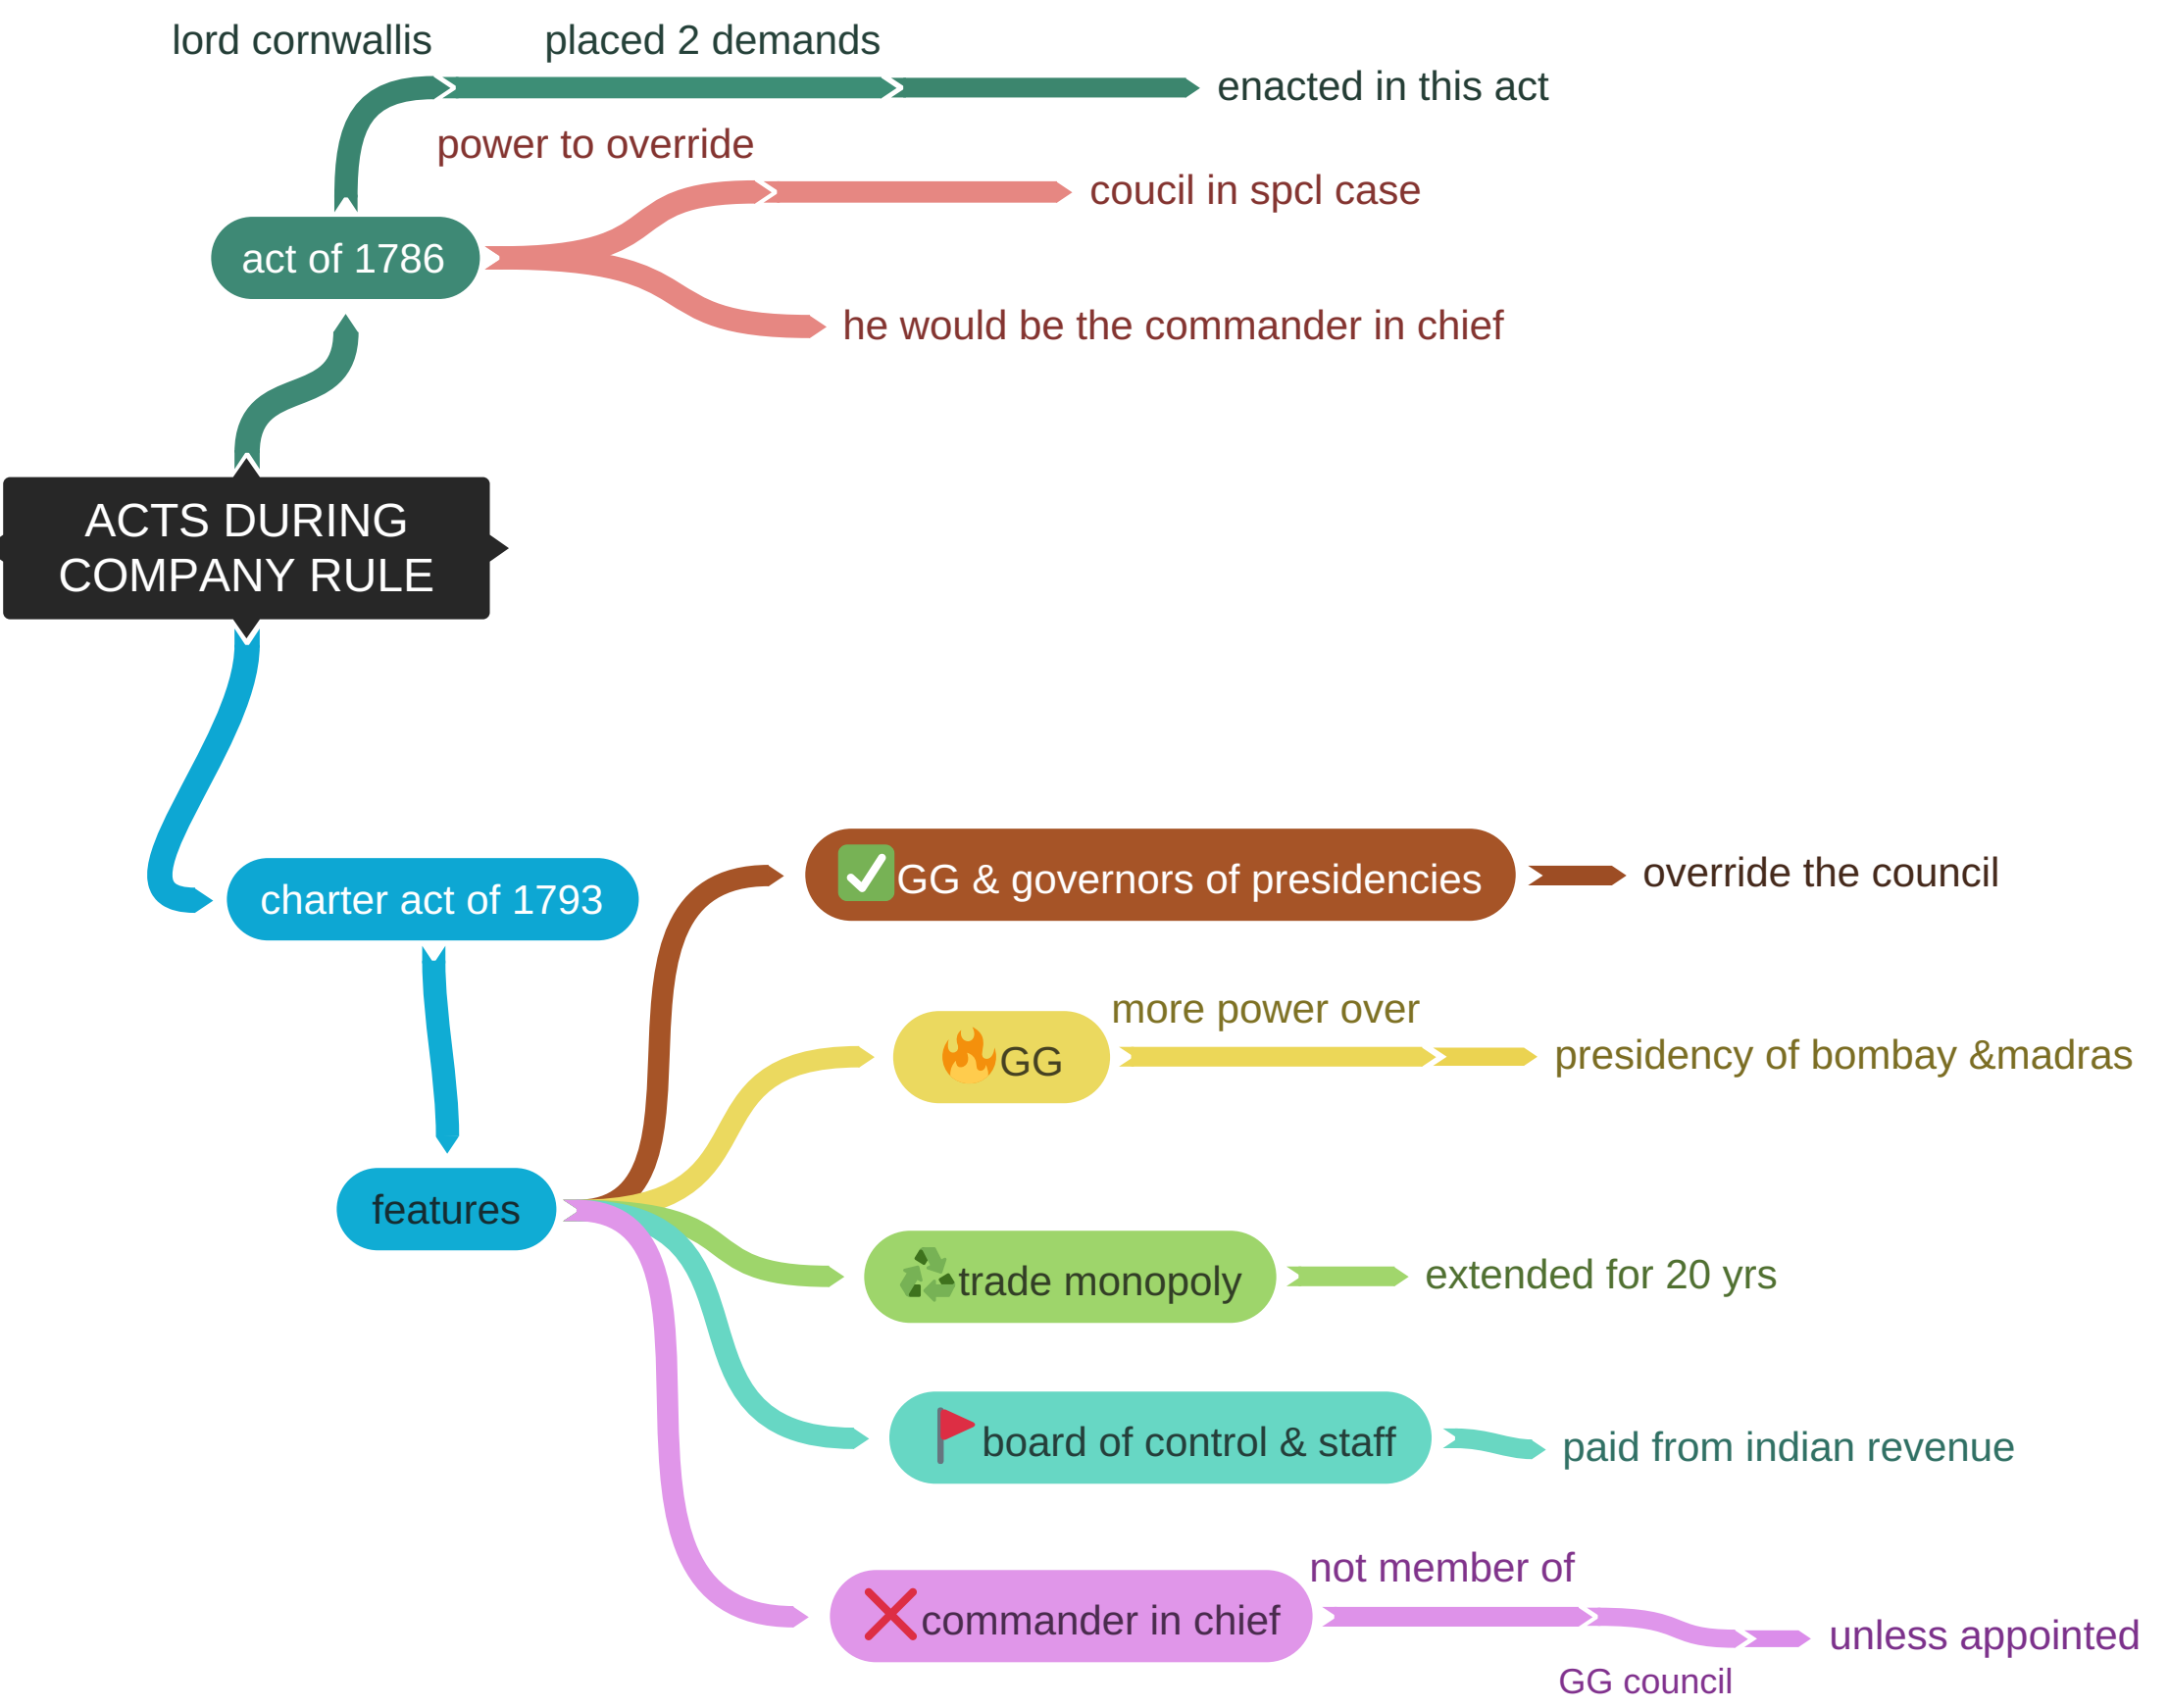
lord cornwallis placed 2 demands enacted in this act

power to override

act of 1786

coucil in spcl case

he would be the commander in chief

ACTS DURING COMPANY RULE

charter act of 1793

features

✅GG & governors of presidencies override the council

more power over

🔥GG presidency of bombay &madras

♻️trade monopoly extended for 20 yrs

🚩board of control & staff paid from indian revenue

not member of

❌commander in chief unless appointed

GG council